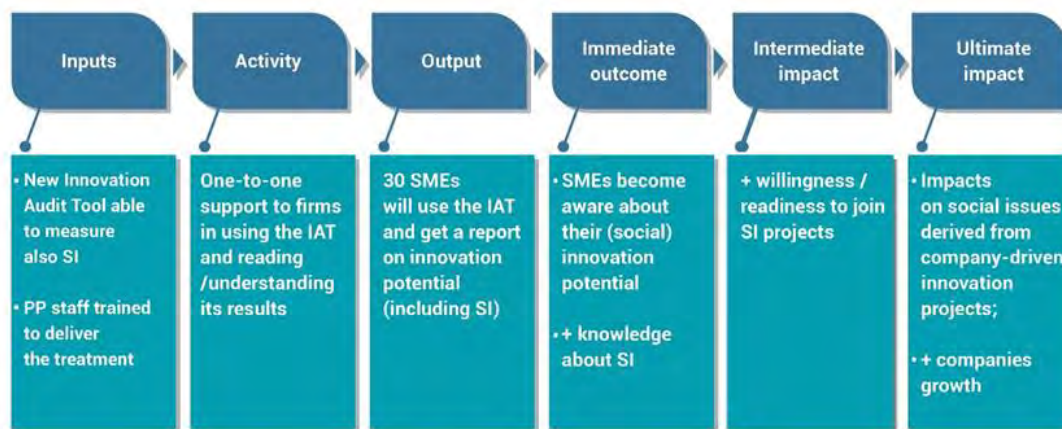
Inputs

Activity

Output

Immediate outcome

Intermediate impact

Ultimate impact

• New Innovation Audit Tool able to measure also SI

• PP staff trained to deliver the treatment

One-to-one support to firms in using the IAT and reading /understanding its results

30 SMEs will use the IAT and get a report on innovation potential (including SI)

• SMEs become aware about their (social) innovation potential

• + knowledge about SI

+ willingness / readiness to join SI projects

• Impacts on social issues derived from company-driven innovation projects;

• + companies growth